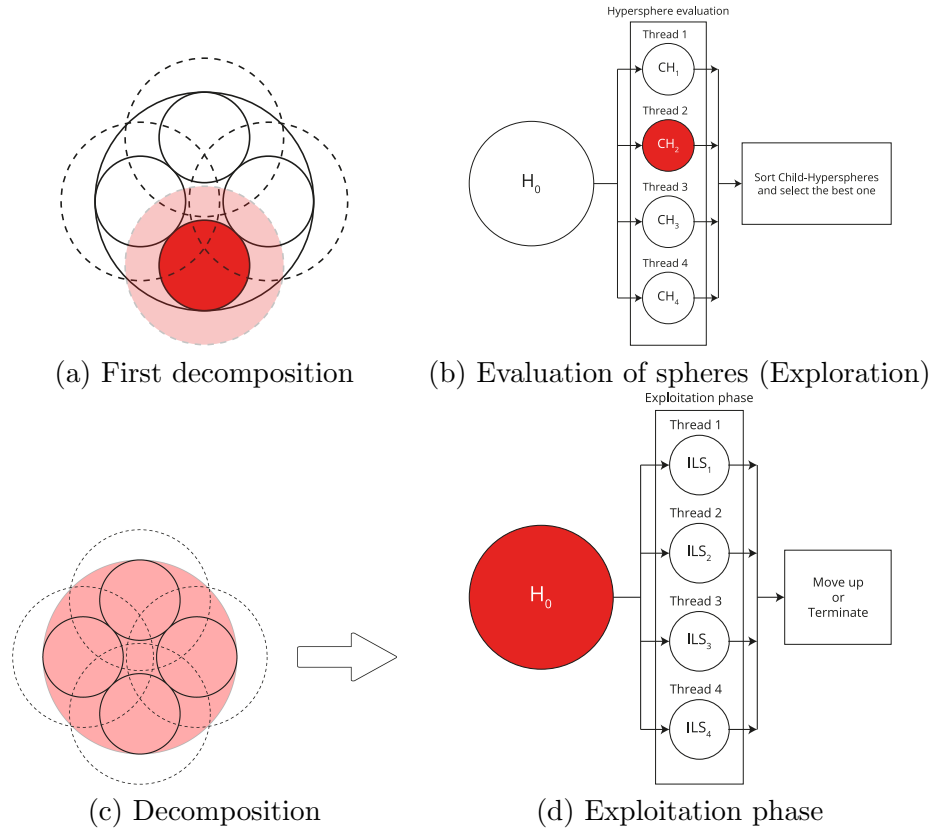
Hypersphere evaluation

Thread 1
$CH_1$
Thread 2
$CH_2$
Thread 3
$CH_3$
Thread 4
$CH_4$

$H_0$

Sort Child-Hyperspheres and select the best one

(a) First decomposition

(b) Evaluation of spheres (Exploration)

Exploitation phase

Thread 1
$ILS_1$
Thread 2
$ILS_2$
Thread 3
$ILS_3$
Thread 4
$ILS_4$

$H_0$

Move up or Terminate

(c) Decomposition

(d) Exploitation phase